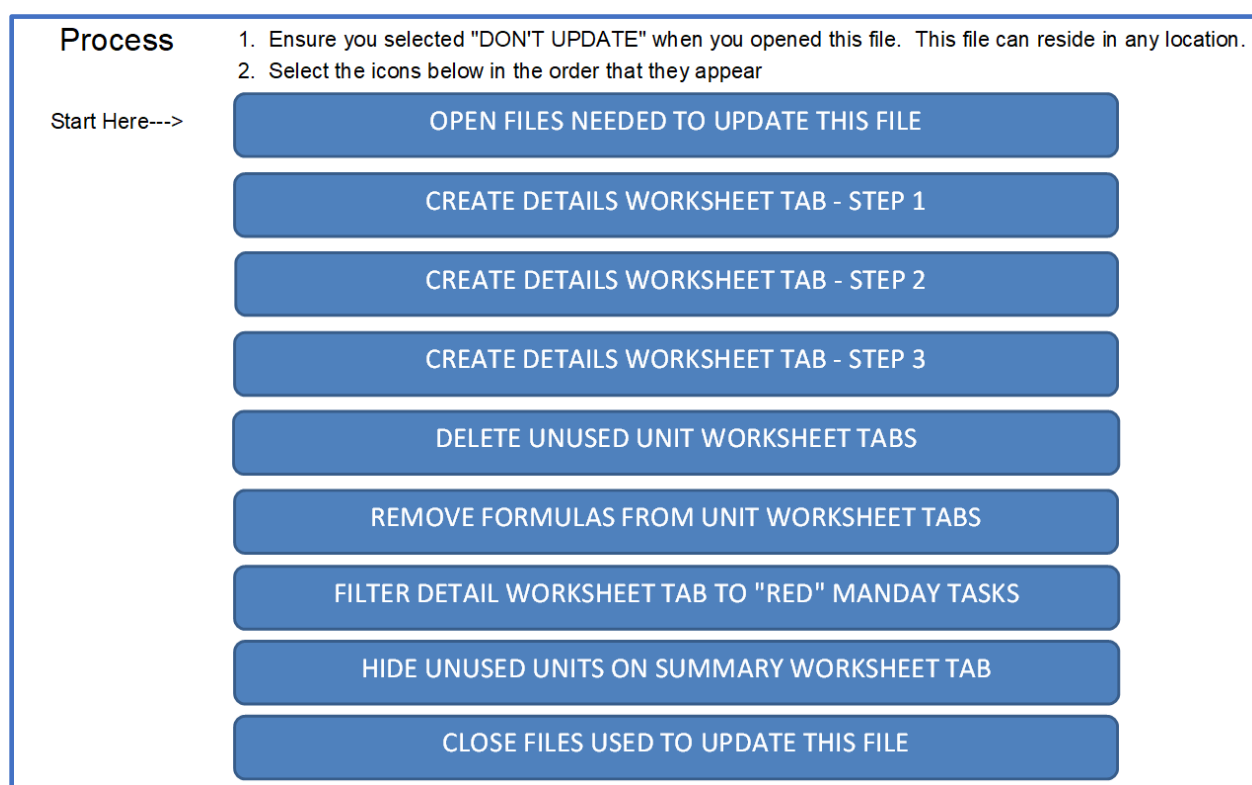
Process

1. Ensure you selected "DON'T UPDATE" when you opened this file. This file can reside in any location.
2. Select the icons below in the order that they appear

Start Here--->

OPEN FILES NEEDED TO UPDATE THIS FILE

CREATE DETAILS WORKSHEET TAB - STEP 1

CREATE DETAILS WORKSHEET TAB - STEP 2

CREATE DETAILS WORKSHEET TAB - STEP 3

DELETE UNUSED UNIT WORKSHEET TABS

REMOVE FORMULAS FROM UNIT WORKSHEET TABS

FILTER DETAIL WORKSHEET TAB TO "RED" MANDAY TASKS

HIDE UNUSED UNITS ON SUMMARY WORKSHEET TAB

CLOSE FILES USED TO UPDATE THIS FILE